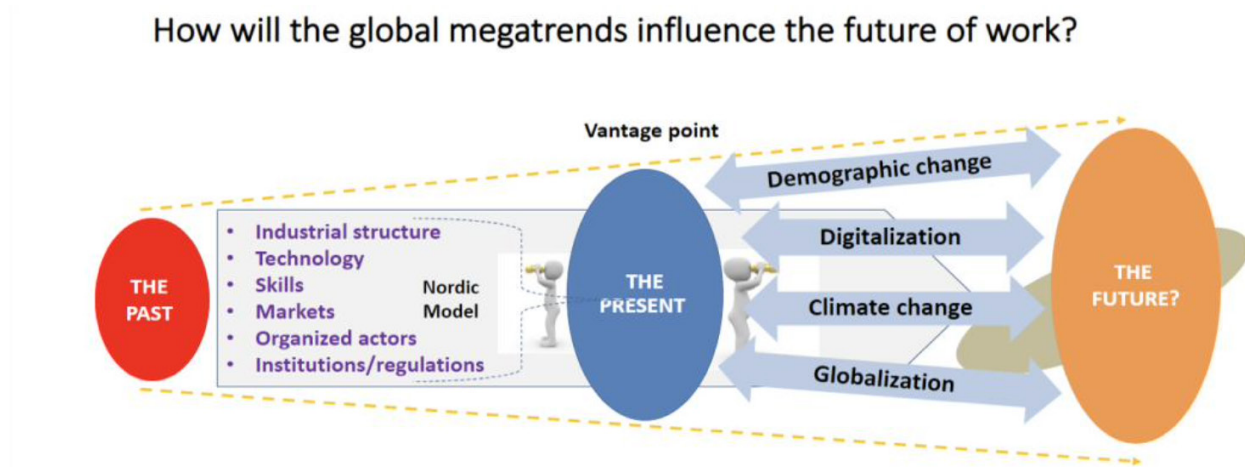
How will the global megatrends influence the future of work?

Vantage point

THE PAST

- Industrial structure
- Technology
- Skills
- Markets
- Organized actors
- Institutions/regulations

Nordic Model

THE PRESENT

Demographic change

Digitalization

Climate change

Globalization

THE FUTURE?